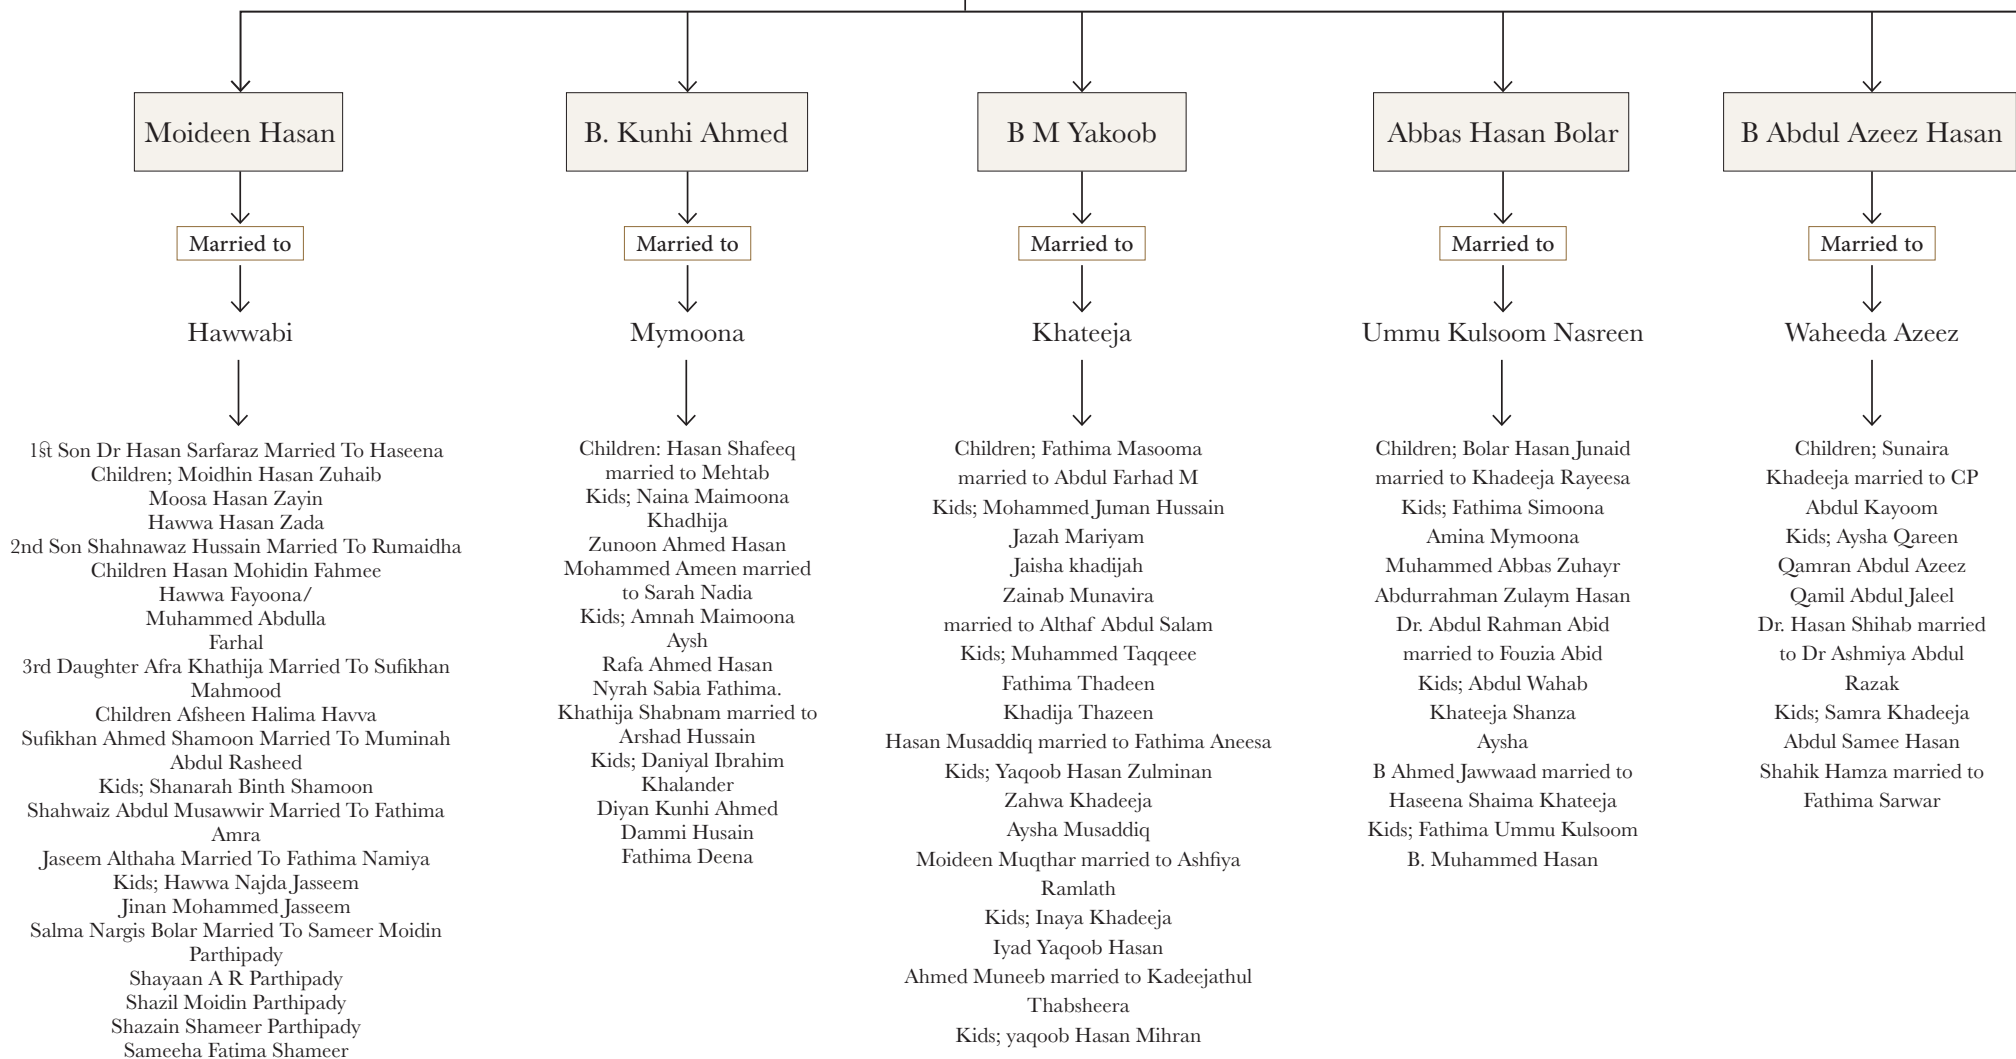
Moideen Hasan

Married to

Hawwabi

1st Son Dr Hasan Sarfaraz Married To Haseena
Children; Moidhin Hasan Zuhaib
Moosa Hasan Zayin
Hawwa Hasan Zada
2nd Son Shahnawaz Hussain Married To Rumaidha
Children Hasan Mohidin Fahmee
Hawwa Fayoona/
Muhammed Abdulla
Farhal
3rd Daughter Afra Khathija Married To Sufikhan Mahmood
Children Afsheen Halima Havva
Sufikhan Ahmed Shamoon Married To Muminah Abdul Rasheed
Kids; Shanarah Binth Shamoon
Shahwaiz Abdul Musawwir Married To Fathima Amra
Jaseem Althaha Married To Fathima Namiya
Kids; Hawwa Najda Jasseem
Jinan Mohammed Jasseem
Salma Nargis Bolar Married To Sameer Moidin Parthipady
Shayaan A R Parthipady
Shazil Moidin Parthipady
Shazain Shameer Parthipady
Sameeha Fatima Shameer

B. Kunhi Ahmed

Married to

Mymoona

Children: Hasan Shafeeq married to Mehtab
Kids; Naina Maimoona Khadhija
Zunoon Ahmed Hasan
Mohammed Ameen married to Sarah Nadia
Kids; Amnah Maimoona Aysh
Rafa Ahmed Hasan
Nyrah Sabia Fathima.
Khathija Shabnam married to Arshad Hussain
Kids; Daniyal Ibrahim Khalander
Diyan Kunhi Ahmed
Dammi Husain
Fathima Deena

B M Yakoob

Married to

Khateeja

Children; Fathima Masooma
married to Abdul Farhad M
Kids; Mohammed Juman Hussain
Jazah Mariyam
Jaisha khadijah
Zainab Munavira
married to Althaf Abdul Salam
Kids; Muhammed Taqqeee
Fathima Thadeen
Khadija Thazeen
Hasan Musaddiq married to Fathima Aneesa
Kids; Yaqoob Hasan Zulminan
Zahwa Khadeeja
Aysha Musaddiq
Moideen Muqthar married to Ashfiya Ramlath
Kids; Inaya Khadeeja
Iyad Yaqoob Hasan
Ahmed Muneeb married to Kadeejathul Thabsheera
Kids; yaqoob Hasan Mihran

Abbas Hasan Bolar

Married to

Ummu Kulsoom Nasreen

Children; Bolar Hasan Junaid
married to Khadeeja Rayeesa
Kids; Fathima Simoona
Amina Mymoona
Muhammed Abbas Zuhayr
Abdurrahman Zulaym Hasan
Dr. Abdul Rahman Abid
married to Fouzia Abid
Kids; Abdul Wahab
Khateeja Shanza
Aysha
B Ahmed Jawwaad married to
Haseena Shaima Khateeja
Kids; Fathima Ummu Kulsoom
B. Muhammed Hasan

B Abdul Azeez Hasan

Married to

Waheeda Azeez

Children; Sunaira
Khadeeja married to CP
Abdul Kayoom
Kids; Aysha Qareen
Qamran Abdul Azeez
Qamil Abdul Jaleel
Dr. Hasan Shihab married to Dr Ashmiya Abdul Razak
Kids; Samra Khadeeja
Abdul Samee Hasan
Shahik Hamza married to
Fathima Sarwar